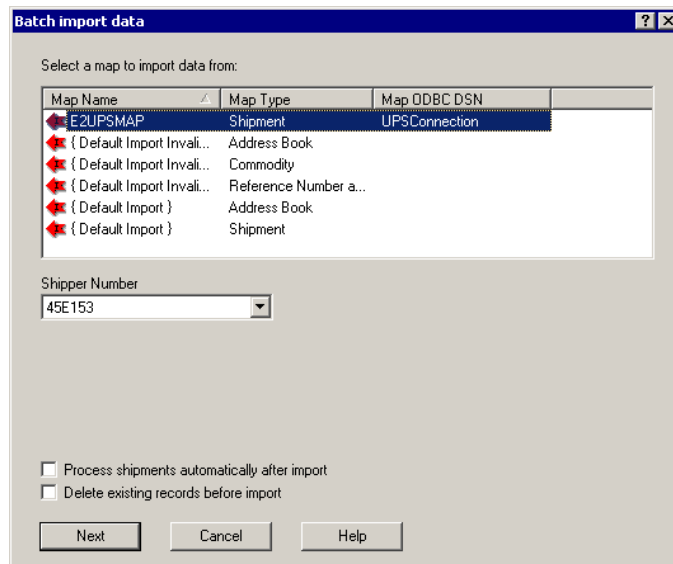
Batch import data

Select a map to import data from:

| Map Name | Map Type | Map ODBC DSN |
|---|---|---|
| E2UPSMAP | Shipment | UPSConnection |
| { Default Import Invali... | Address Book | |
| { Default Import Invali... | Commodity | |
| { Default Import Invali... | Reference Number a... | |
| { Default Import } | Address Book | |
| { Default Import } | Shipment | |

Shipper Number
45E153

Process shipments automatically after import
Delete existing records before import

Next Cancel Help